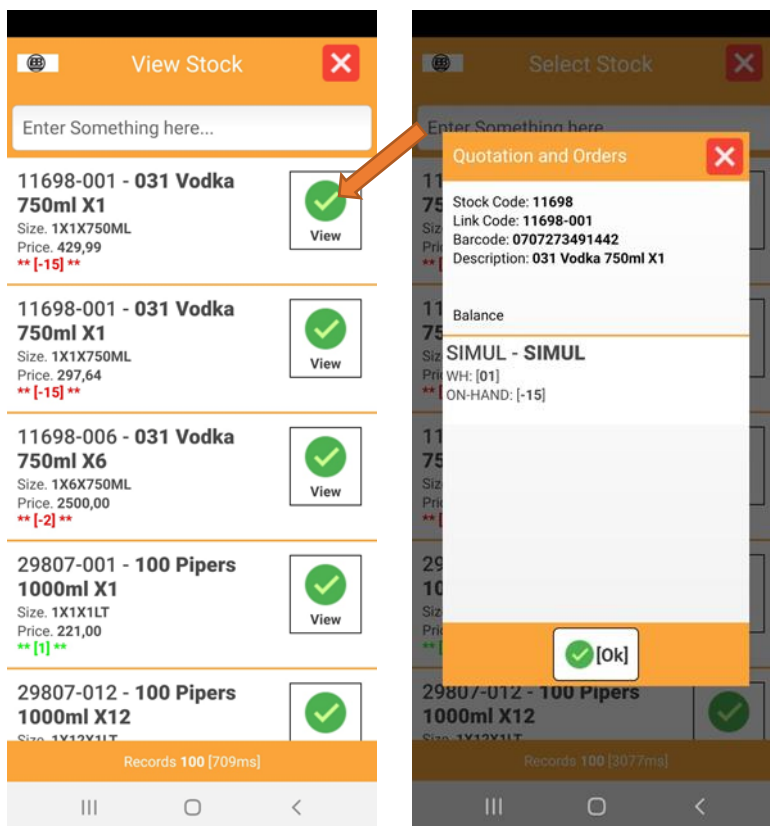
View Stock

Enter Something here...

11698-001 - 031 Vodka 750ml X1
Size. 1X1X750ML
Price. 429,99
** [-15] **
View

11698-001 - 031 Vodka 750ml X1
Size. 1X1X750ML
Price. 297,64
** [-15] **
View

11698-006 - 031 Vodka 750ml X6
Size. 1X6X750ML
Price. 2500,00
** [-2] **
View

29807-001 - 100 Pipers 1000ml X1
Size. 1X1X1LT
Price. 221,00
** [1] **
View

29807-012 - 100 Pipers 1000ml X12
Size. 1X12X1LT

Records 100 [709ms]

Select Stock

Enter Something here

Quotation and Orders

Stock Code: 11698
Link Code: 11698-001
Barcode: 0707273491442
Description: 031 Vodka 750ml X1

Balance

SIMUL - SIMUL
WH: [01]
ON-HAND: [-15]

[Ok]

29807-012 - 100 Pipers 1000ml X12
Size. 1X12X1LT

Records 100 [3077ms]